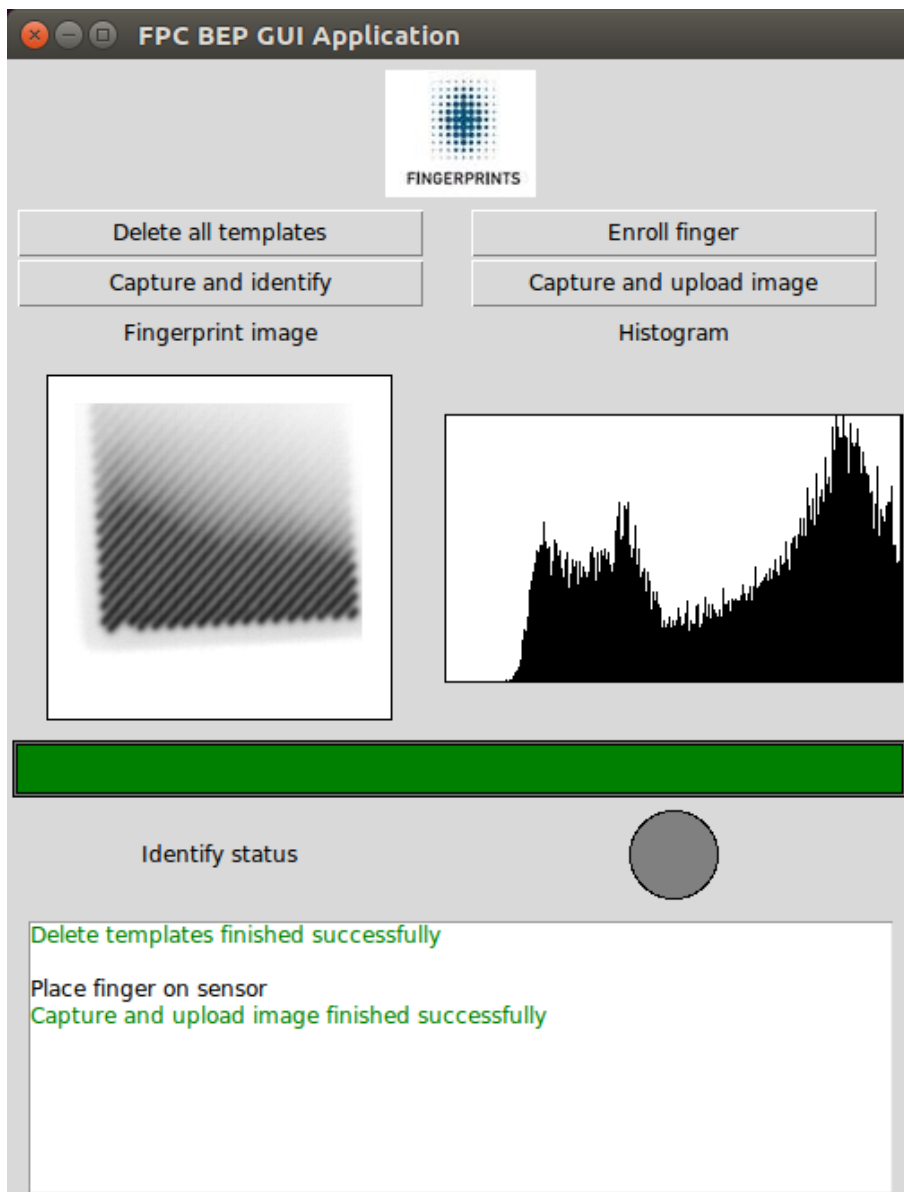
FPC BEP GUI Application

FINGERPRINTS

Delete all templates

Enroll finger

Capture and identify

Capture and upload image

Fingerprint image

Histogram

Identify status

Delete templates finished successfully

Place finger on sensor
Capture and upload image finished successfully